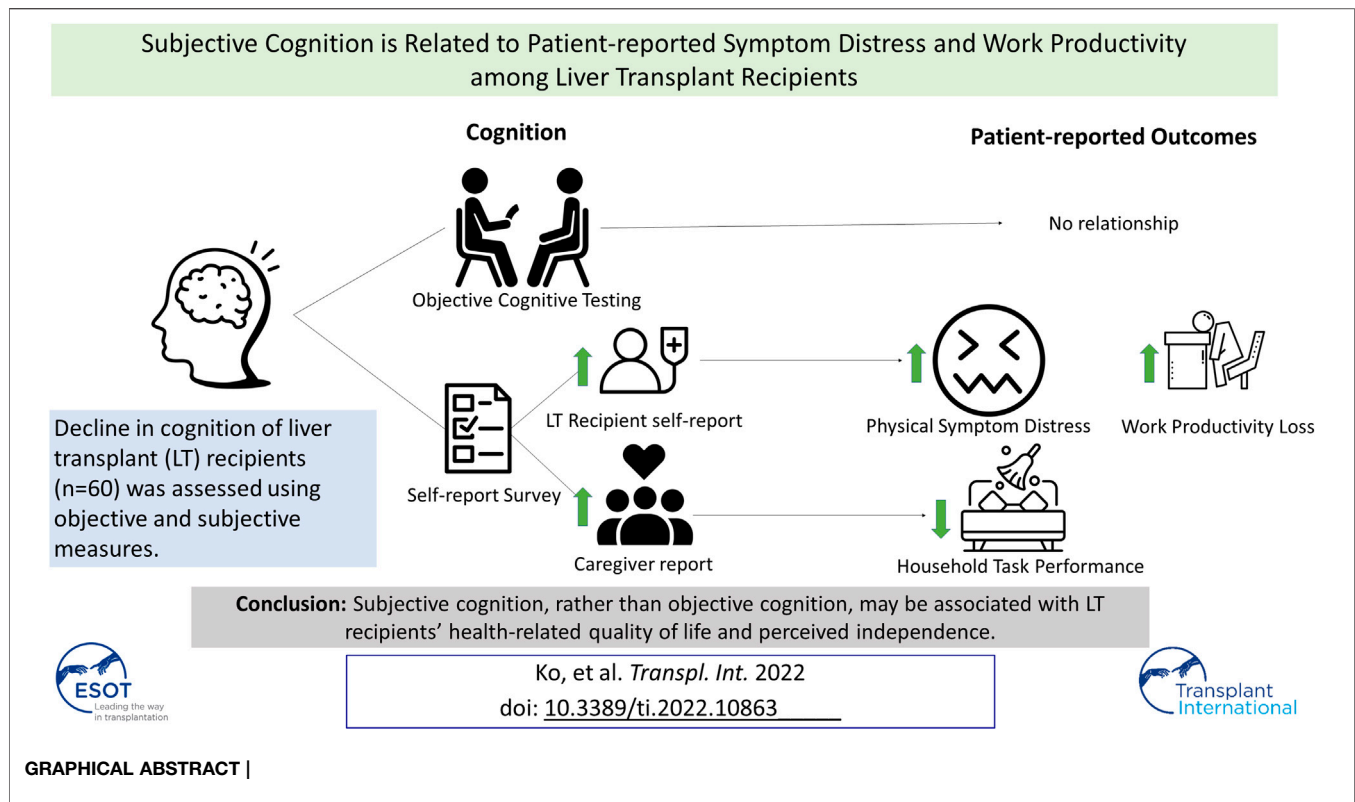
Subjective Cognition is Related to Patient-reported Symptom Distress and Work Productivity among Liver Transplant Recipients

Cognition

Patient-reported Outcomes

No relationship

Objective Cognitive Testing

LT Recipient self-report

Physical Symptom Distress

Work Productivity Loss

Decline in cognition of liver transplant (LT) recipients (n=60) was assessed using objective and subjective measures.

Self-report Survey

Caregiver report

Household Task Performance

**Conclusion:** Subjective cognition, rather than objective cognition, may be associated with LT recipients' health-related quality of life and perceived independence.

ESOT
Leading the way in transplantation

Ko, et al. *Transpl. Int.* 2022
doi: 10.3389/ti.2022.10863

Transplant International

GRAPHICAL ABSTRACT |